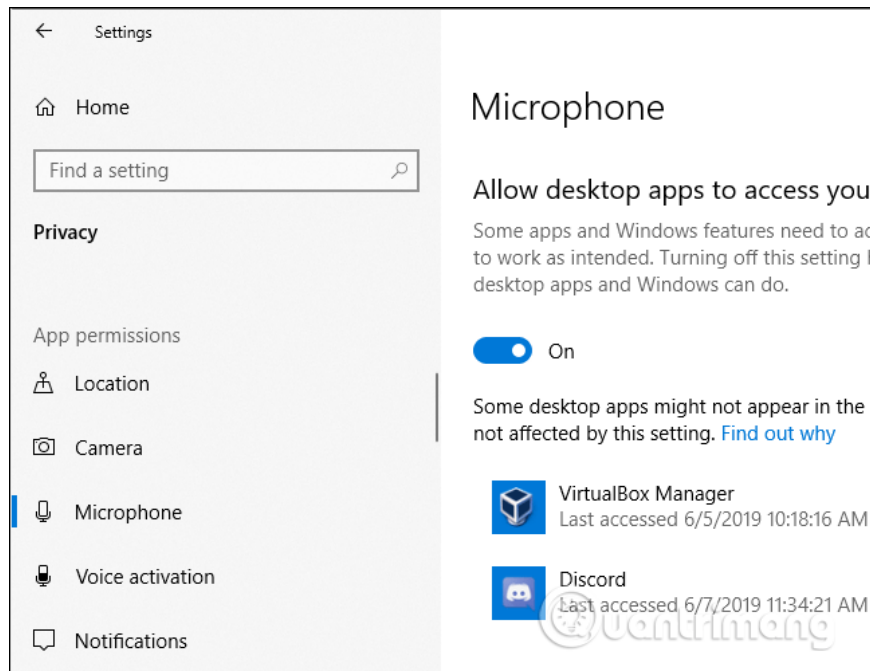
Settings

Home

Find a setting

Privacy

App permissions

Location

Camera

Microphone

Voice activation

Notifications

Microphone

Allow desktop apps to access you

Some apps and Windows features need to a to work as intended. Turning off this setting desktop apps and Windows can do.

On

Some desktop apps might not appear in the not affected by this setting. Find out why

VirtualBox Manager
Last accessed 6/5/2019 10:18:16 AM

Discord
Last accessed 6/7/2019 11:34:21 AM

quantrimang